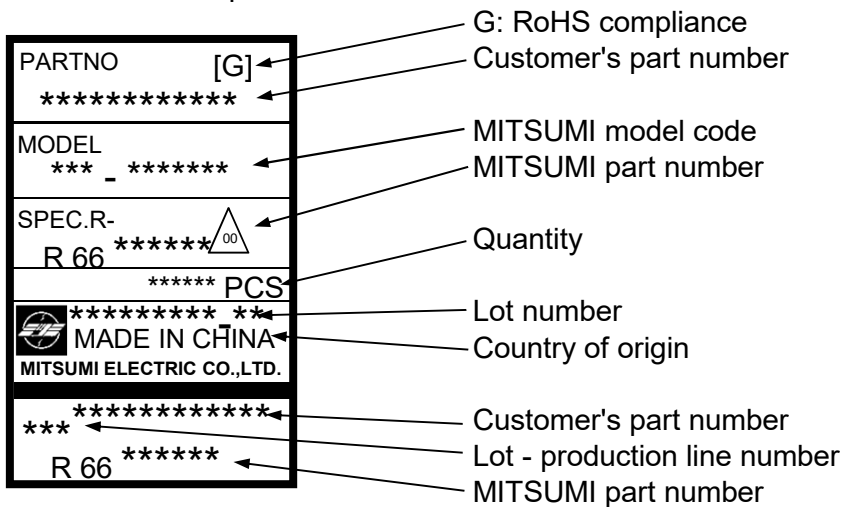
PARTNO [G]
************

MODEL
*** - *******

SPEC.R-
R 66 ****** 00

****** PCS

********* - **
MADE IN CHINA
MITSUMI ELECTRIC CO.,LTD.

************
***
R 66 ******

G: RoHS compliance
Customer's part number
MITSUMI model code
MITSUMI part number
Quantity
Lot number
Country of origin
Customer's part number
Lot - production line number
MITSUMI part number